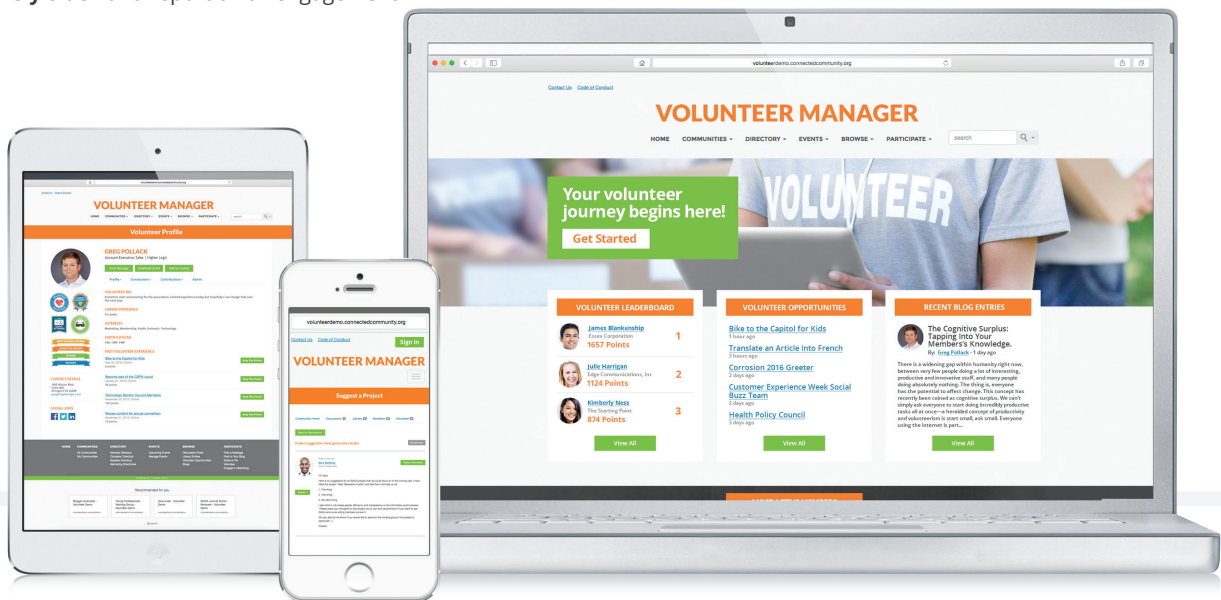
volunteerdemo.connectedcommunity.org

Contact Us Code of Conduct

VOLUNTEER MANAGER

HOME COMMUNITIES DIRECTORY EVENTS BROWSE PARTICIPATE

search

Your volunteer journey begins here!

Get Started

VOLUNTEER LEADERBOARD

James Blankenship
Essex Corporation
1657 Points
1

Julie Harrigan
Edge Communications, Inc
1124 Points
2

Kimberly Ness
The Starting Point
874 Points
3

View All

VOLUNTEER OPPORTUNITIES

Bike to the Capitol for Kids
1 hour ago

Translate an Article Into French
3 hours ago

Corrosion 2016 Greeter
2 days ago

Customer Experience Week Social Buzz Team
2 days ago

Health Policy Council
3 days ago

View All

RECENT BLOG ENTRIES

The Cognitive Surplus: Tapping Into Your Member's Knowledge.
By: Greg Pollack - 1 day ago

There is a widening gap within humanity right now, between very few people doing a lot of interesting, productive and innovative stuff, and many people doing absolutely nothing. The thing is, everyone has the potential to affect change. This concept has recently been coined as cognitive surplus. We can't simply ask everyone to start doing incredibly productive tasks all at once—a heralded concept of productivity and volunteerism is start small, ask small. Everyone using the Internet is part...

View All

VOLUNTEER MANAGER

Volunteer Profile

GREG POLLACK

volunteerdemo.connectedcommunity.org

Contact Us Code of Conduct

Sign in

VOLUNTEER MANAGER

Suggest a Project